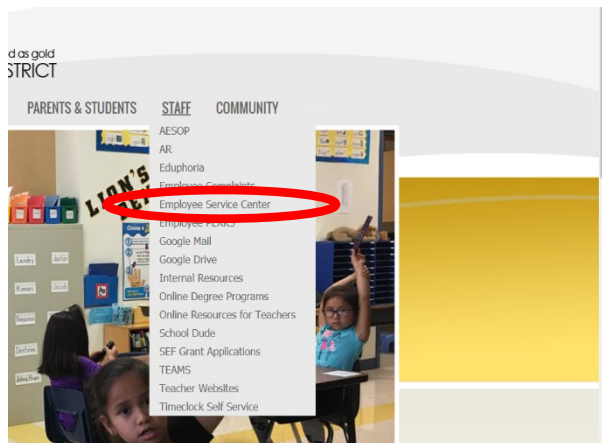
d as gold
STRICT

PARENTS & STUDENTS STAFF COMMUNITY

AESOP
AR
Eduphoria
Employee Complaints
Employee Service Center
Employee PERKS
Google Mail
Google Drive
Internal Resources
Online Degree Programs
Online Resources for Teachers
School Dude
SEF Grant Applications
TEAMS
Teacher Websites
Timeclock Self Service

LION'S

Landry
Jaylyn
Kimora
Benjamin
Destinee
Johna Rhae